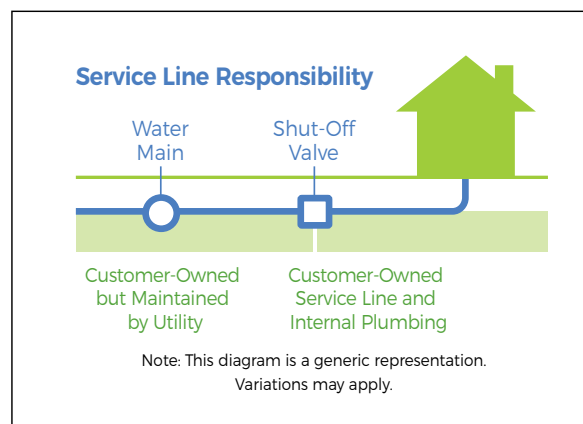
Service Line Responsibility

Water Main

Shut-Off Valve

Customer-Owned but Maintained by Utility

Customer-Owned Service Line and Internal Plumbing

Note: This diagram is a generic representation. Variations may apply.